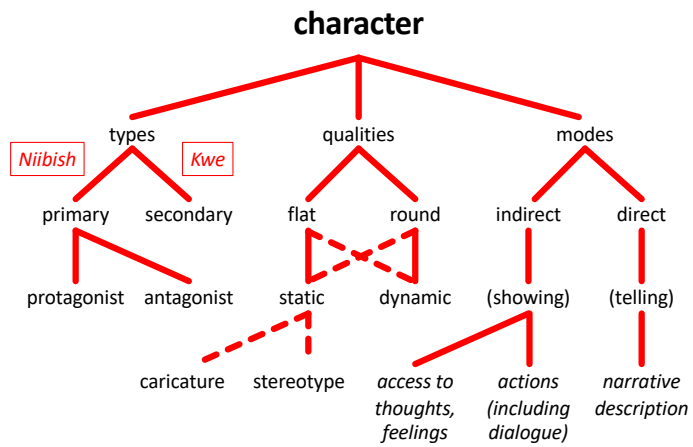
character

types
Niibish
Kwe
primary
secondary
protagonist
antagonist

qualities
flat
round
static
dynamic
caricature
stereotype

modes
indirect
direct
(showing)
(telling)
access to thoughts, feelings
actions (including dialogue)
narrative description